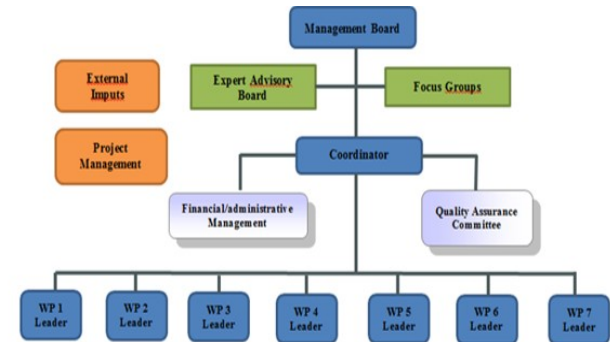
Management Board

External Imputs

Expert Advisory Board

Focus Groups

Project Management

Coordinator

Financial/administrative Management

Quality Assurance Committee

WP 1 Leader

WP 2 Leader

WP 3 Leader

WP 4 Leader

WP 5 Leader

WP 6 Leader

WP 7 Leader